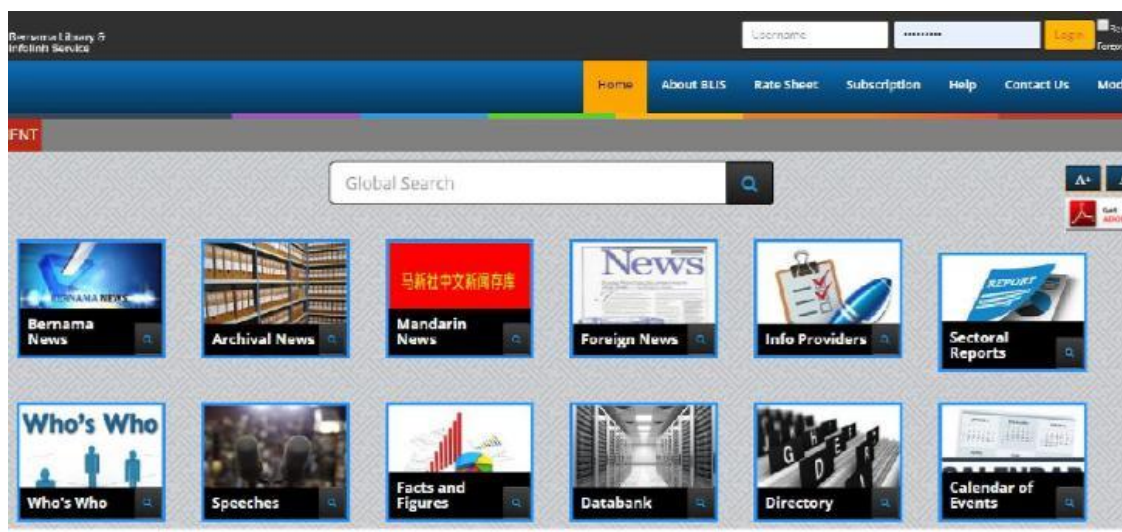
Bernama Library & Infolink Service

Username
••••••••••
Login

Home
About BLIS
Rate Sheet
Subscription
Help
Contact Us
Mo

FNT

Global Search

A+

Bernama News
Archival News
马新社中文新闻存库
Mandarin News
News
Foreign News
Info Providers
REPORT
Sectoral Reports

Who's Who
Who's Who
Speeches
Facts and Figures
Databank
Directory
Calendar of Events